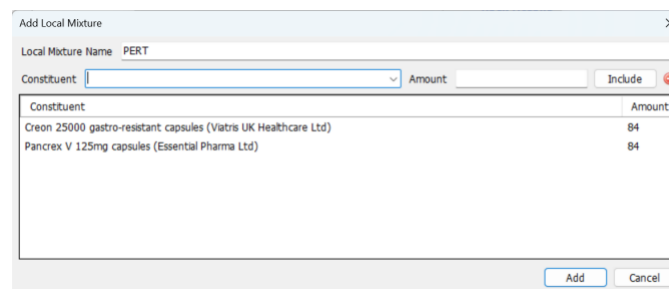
Add Local Mixture

Local Mixture Name PERT

Constituent | Amount | Include

| Constituent | Amount |
|---|---|
| Creon 25000 gastro-resistant capsules (Viatris UK Healthcare Ltd) | 84 |
| Pancrex V 125mg capsules (Essential Pharma Ltd) | 84 |

Add Cancel